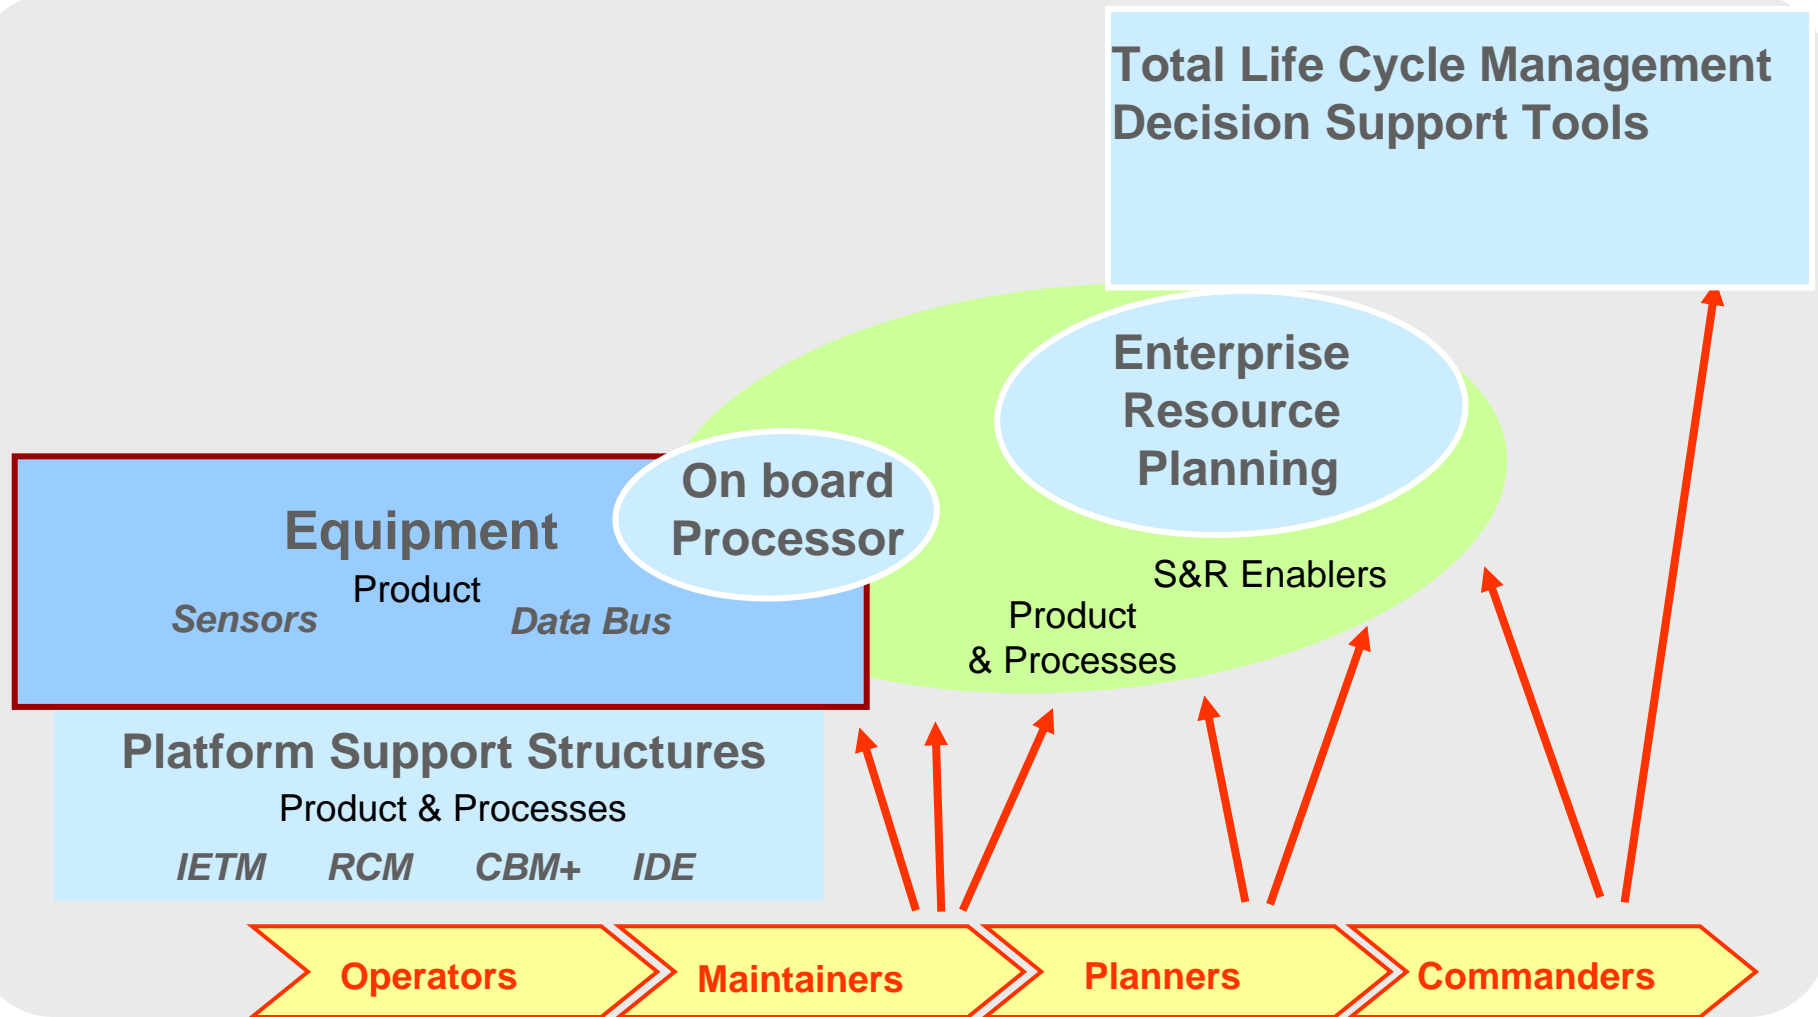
Total Life Cycle Management Decision Support Tools

Enterprise Resource Planning

On board Processor

Equipment

Product

Sensors

Data Bus

S&R Enablers

Product & Processes

Platform Support Structures

Product & Processes

IETM RCM CBM+ IDE

Operators

Maintainers

Planners

Commanders